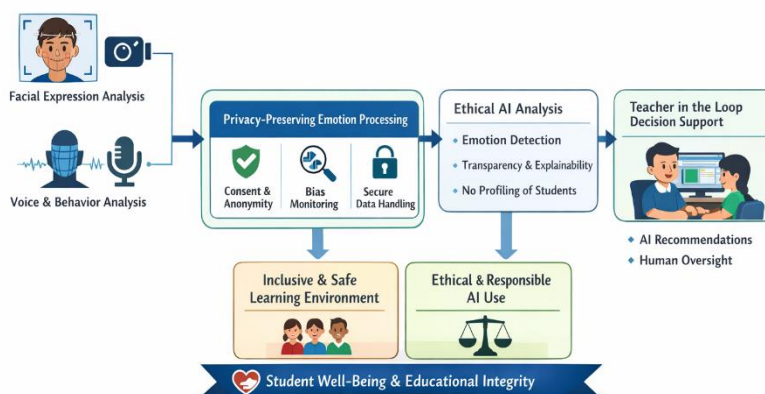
Facial Expression Analysis

Voice & Behavior Analysis

Privacy-Preserving Emotion Processing

Consent & Anonymity

Bias Monitoring

Secure Data Handling

Ethical AI Analysis

• Emotion Detection

• Transparency & Explainability

• No Profiling of Students

Teacher in the Loop Decision Support

• AI Recommendations

• Human Oversight

Inclusive & Safe Learning Environment

Ethical & Responsible AI Use

Student Well-Being & Educational Integrity